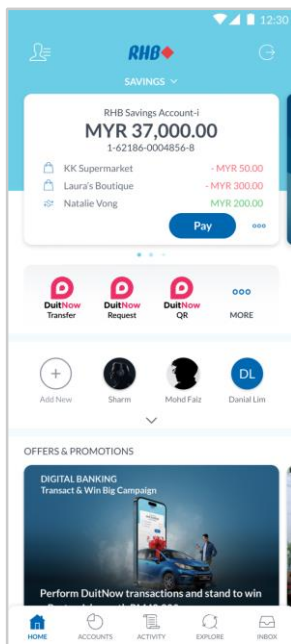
12:30

RHB

SAVINGS

RHB Savings Account-i
MYR 37,000.00
1-62186-0004856-8

KK Supermarket - MYR 50.00
Laura's Boutique - MYR 300.00
Natalie Vong MYR 200.00

Pay

DuitNow Transfer
DuitNow Request
DuitNow QR
MORE

Add New
Sharm
Mohd Faiz
DL
Danial Lim

OFFERS & PROMOTIONS

DIGITAL BANKING
Transact & Win Big Campaign

Perform DuitNow transactions and stand to win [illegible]

HOME
ACCOUNTS
ACTIVITY
EXPLORE
INBOX